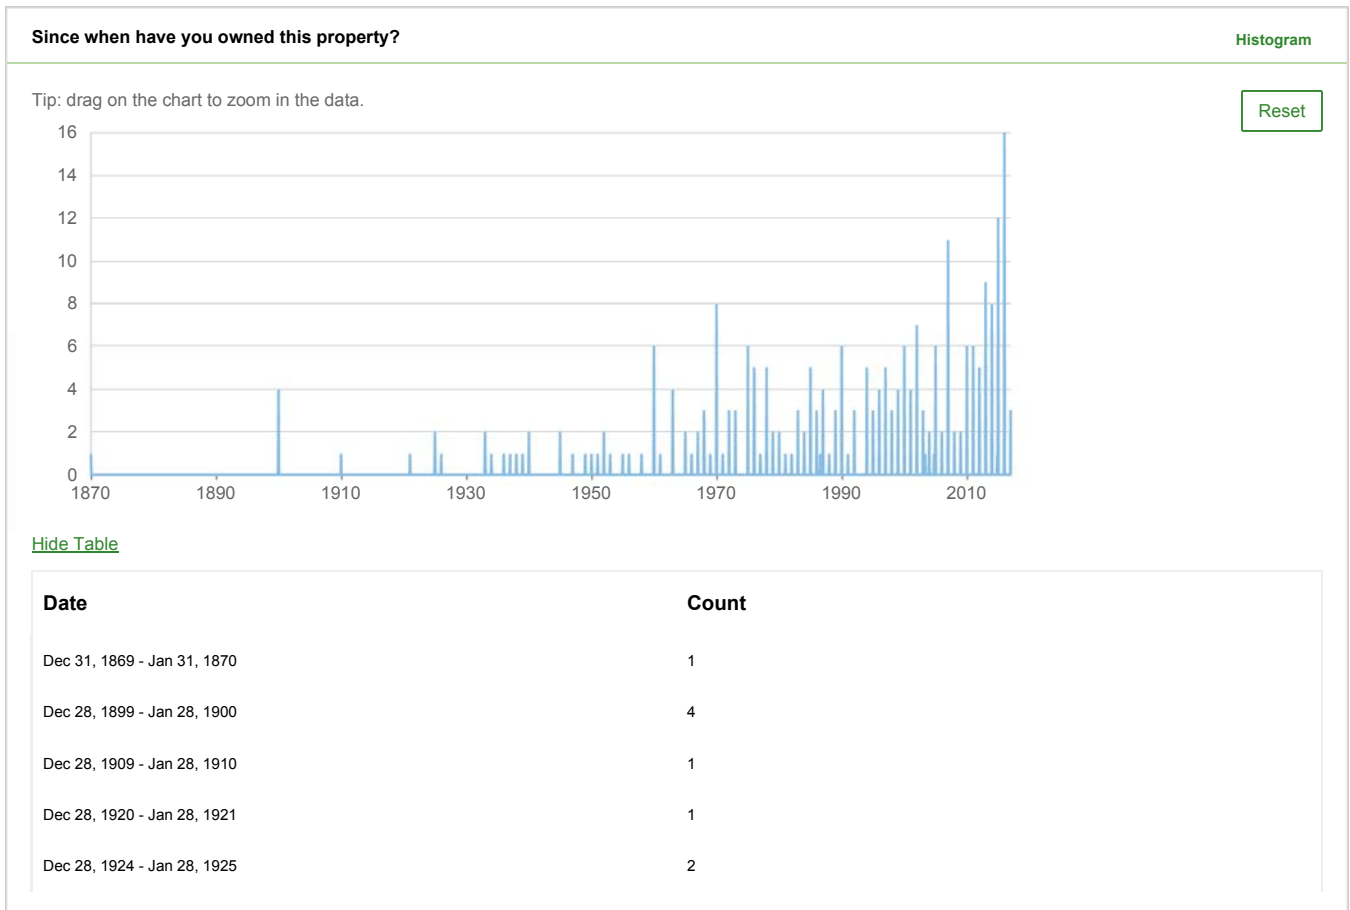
Since when have you owned this property?

Histogram

Tip: drag on the chart to zoom in the data.

Reset

16
14
12
10
8
6
4
2
0
1870 1890 1910 1930 1950 1970 1990 2010

Hide Table

| Date | Count |
|---|---|
| Dec 31, 1869 - Jan 31, 1870 | 1 |
| Dec 28, 1899 - Jan 28, 1900 | 4 |
| Dec 28, 1909 - Jan 28, 1910 | 1 |
| Dec 28, 1920 - Jan 28, 1921 | 1 |
| Dec 28, 1924 - Jan 28, 1925 | 2 |